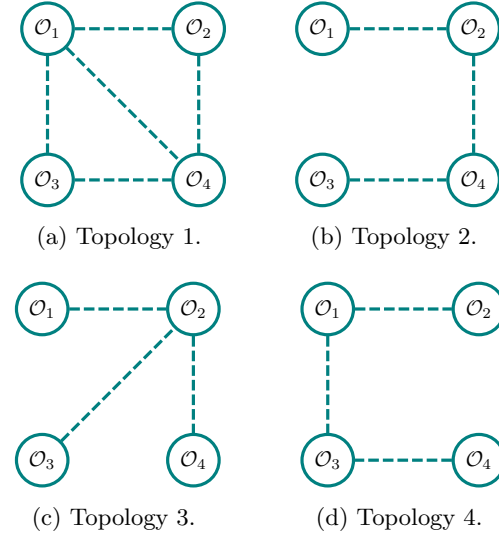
$\mathcal{O}_1$ $\mathcal{O}_2$

$\mathcal{O}_3$ $\mathcal{O}_4$

(a) Topology 1.

$\mathcal{O}_1$ $\mathcal{O}_2$

$\mathcal{O}_3$ $\mathcal{O}_4$

(b) Topology 2.

$\mathcal{O}_1$ $\mathcal{O}_2$

$\mathcal{O}_3$ $\mathcal{O}_4$

(c) Topology 3.

$\mathcal{O}_1$ $\mathcal{O}_2$

$\mathcal{O}_3$ $\mathcal{O}_4$

(d) Topology 4.